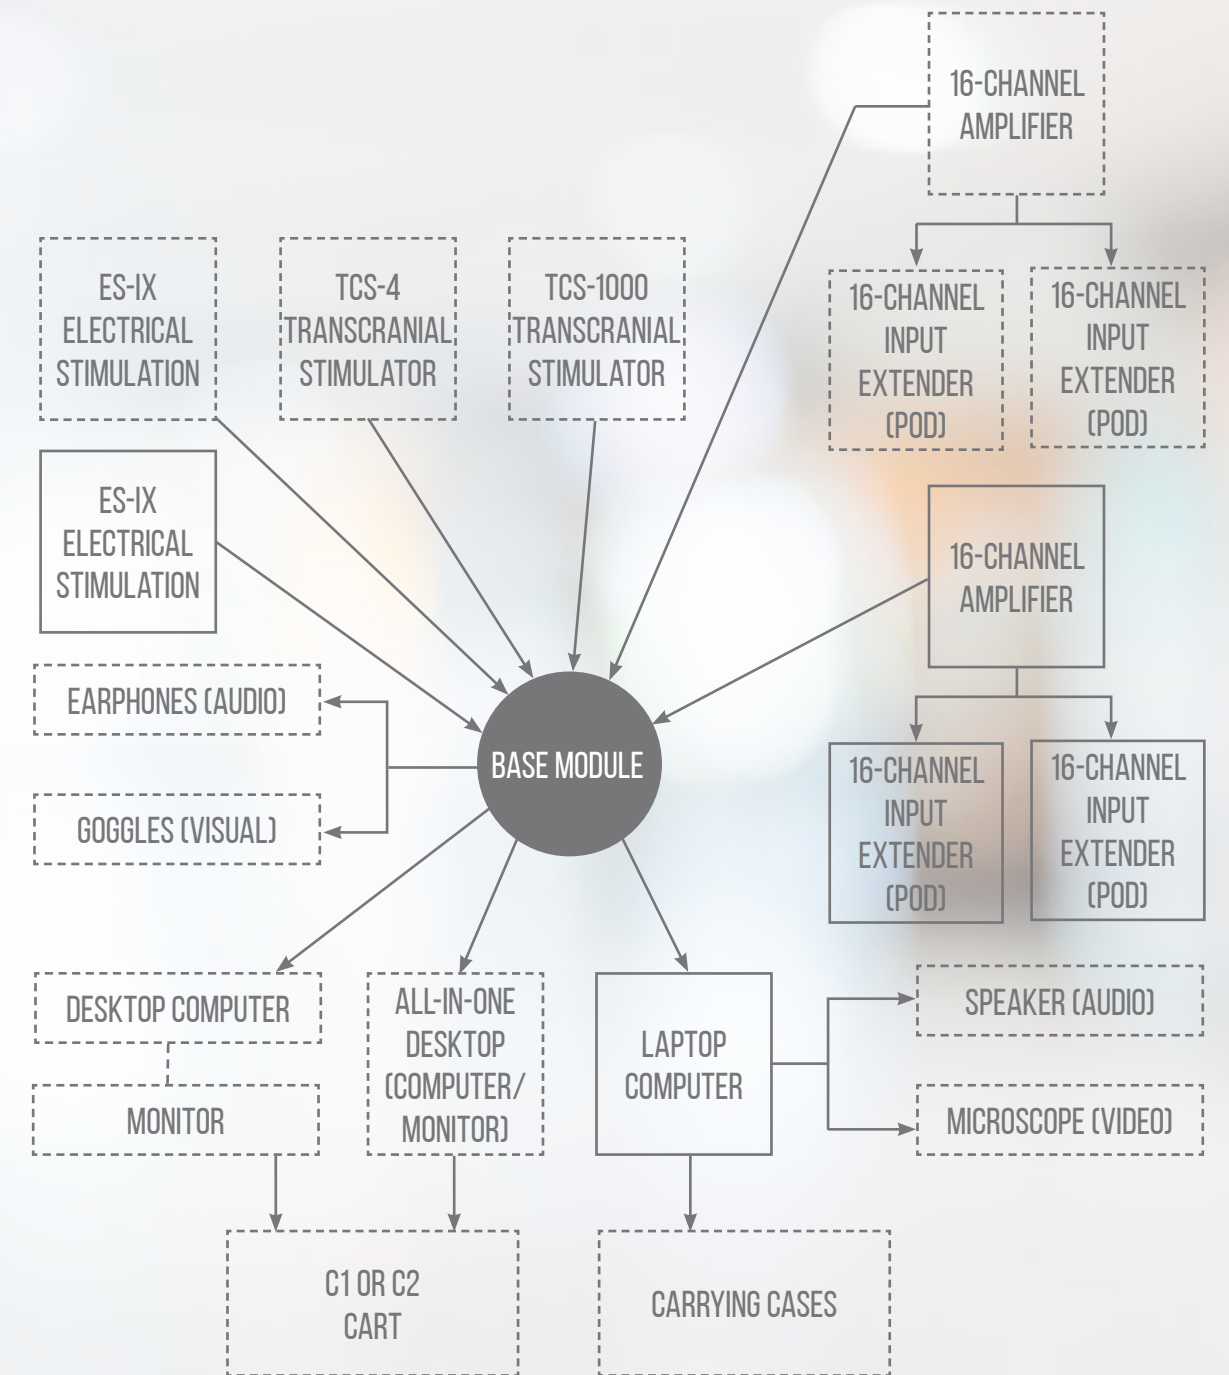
16-CHANNEL AMPLIFIER

16-CHANNEL INPUT EXTENDER (POD)

16-CHANNEL INPUT EXTENDER (POD)

ES-IX ELECTRICAL STIMULATION

TCS-4 TRANSCRANIAL STIMULATOR

TCS-1000 TRANSCRANIAL STIMULATOR

ES-IX ELECTRICAL STIMULATION

16-CHANNEL AMPLIFIER

16-CHANNEL INPUT EXTENDER (POD)

16-CHANNEL INPUT EXTENDER (POD)

EARPHONES (AUDIO)

BASE MODULE

GOGGLES (VISUAL)

DESKTOP COMPUTER

MONITOR

ALL-IN-ONE DESKTOP (COMPUTER/ MONITOR)

LAPTOP COMPUTER

SPEAKER (AUDIO)

MICROSCOPE (VIDEO)

C1 OR C2 CART

CARRYING CASES